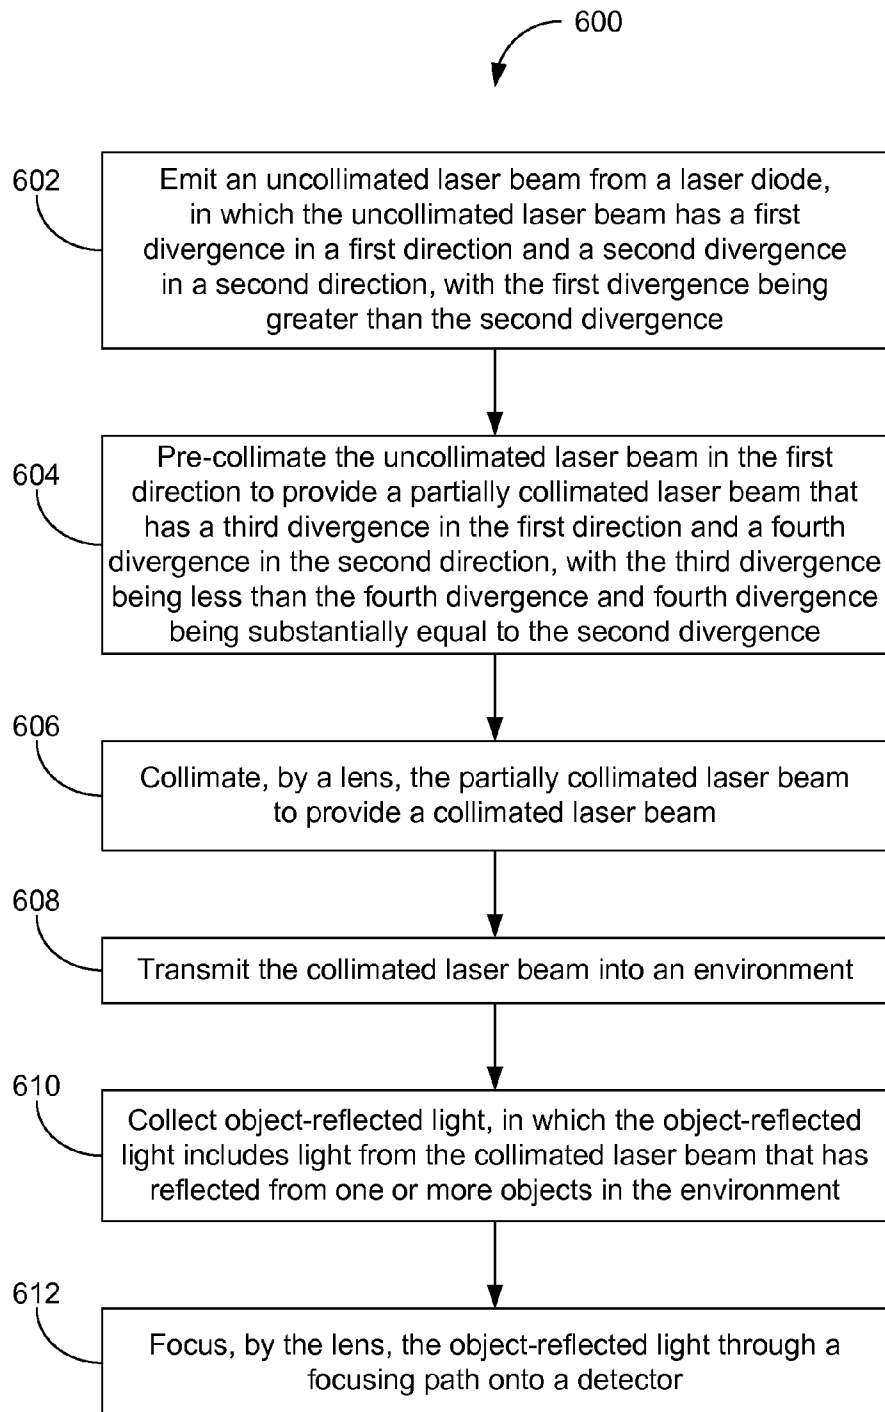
600

602

Emit an uncollimated laser beam from a laser diode, in which the uncollimated laser beam has a first divergence in a first direction and a second divergence in a second direction, with the first divergence being greater than the second divergence

604

Pre-collimate the uncollimated laser beam in the first direction to provide a partially collimated laser beam that has a third divergence in the first direction and a fourth divergence in the second direction, with the third divergence being less than the fourth divergence and fourth divergence being substantially equal to the second divergence

606

Collimate, by a lens, the partially collimated laser beam to provide a collimated laser beam

608

Transmit the collimated laser beam into an environment

610

Collect object-reflected light, in which the object-reflected light includes light from the collimated laser beam that has reflected from one or more objects in the environment

612

Focus, by the lens, the object-reflected light through a focusing path onto a detector